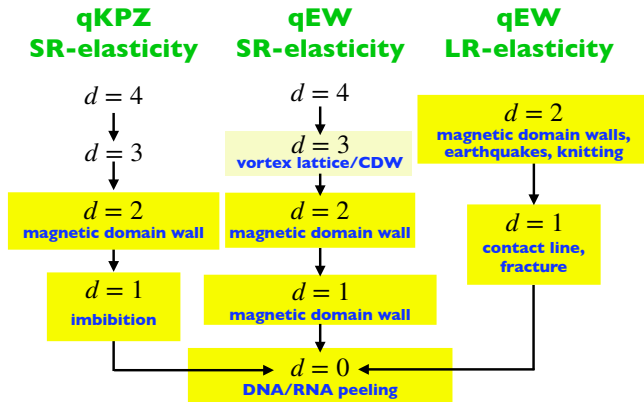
qKPZ
SR-elasticity

$d = 4$

$d = 3$

$d = 2$
magnetic domain wall

$d = 1$
imbibition

qEW
SR-elasticity

$d = 4$

$d = 3$
vortex lattice/CDW

$d = 2$
magnetic domain wall

$d = 1$
magnetic domain wall

qEW
LR-elasticity

$d = 2$
magnetic domain walls, earthquakes, knitting

$d = 1$
contact line, fracture

$d = 0$
DNA/RNA peeling